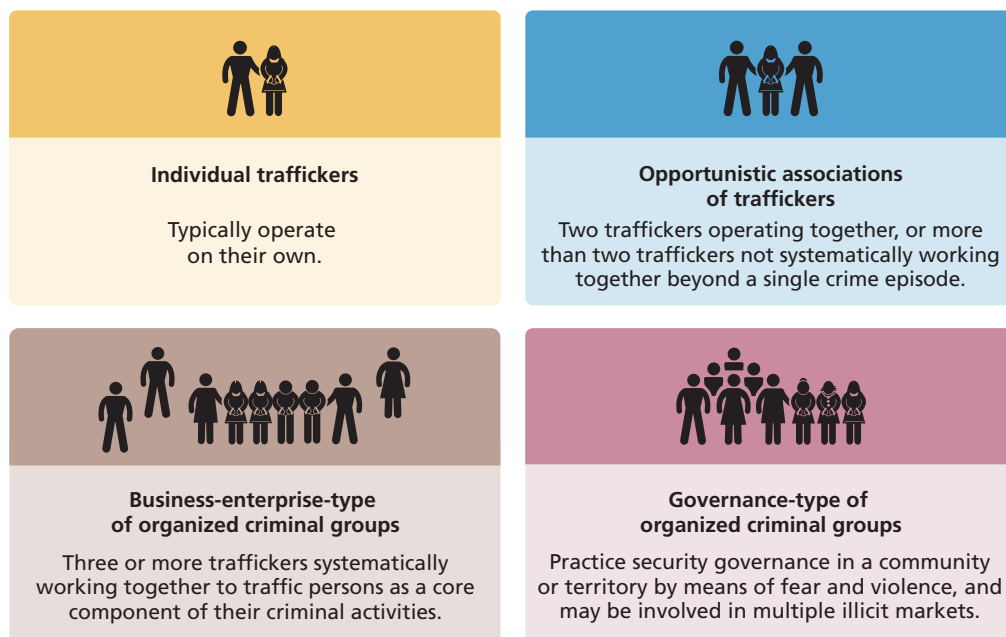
**Individual traffickers**

Typically operate on their own.

**Opportunistic associations of traffickers**

Two traffickers operating together, or more than two traffickers not systematically working together beyond a single crime episode.

**Business-enterprise-type of organized criminal groups**

Three or more traffickers systematically working together to traffic persons as a core component of their criminal activities.

**Governance-type of organized criminal groups**

Practice security governance in a community or territory by means of fear and violence, and may be involved in multiple illicit markets.